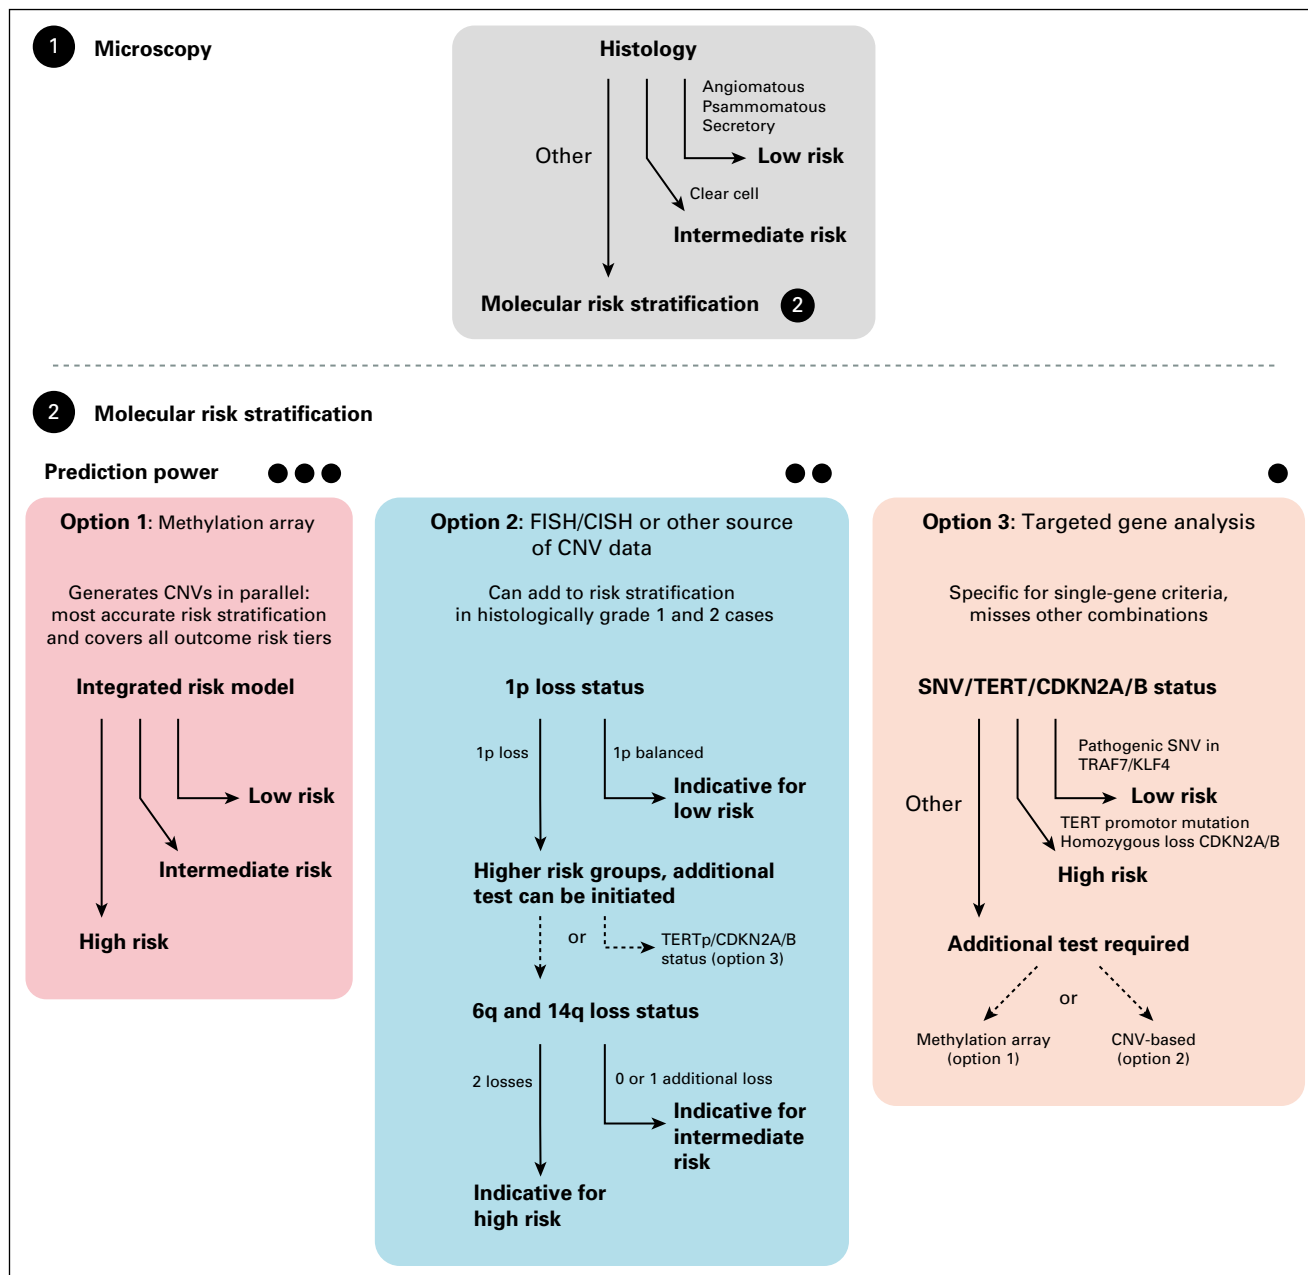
1 Microscopy

Histology

Other

Angiomatous
Psammomatous
Secretory

Low risk

Clear cell

Intermediate risk

Molecular risk stratification 2

2 Molecular risk stratification

Prediction power

Option 1: Methylation array

Generates CNVs in parallel: most accurate risk stratification and covers all outcome risk tiers

Integrated risk model

Low risk

Intermediate risk

High risk

Option 2: FISH/CISH or other source of CNV data

Can add to risk stratification in histologically grade 1 and 2 cases

1p loss status

1p loss

1p balanced

Indicative for low risk

Higher risk groups, additional test can be initiated

or

TERTp/CDKN2A/B status (option 3)

6q and 14q loss status

2 losses

0 or 1 additional loss

Indicative for intermediate risk

Indicative for high risk

Option 3: Targeted gene analysis

Specific for single-gene criteria, misses other combinations

SNV/TERT/CDKN2A/B status

Other

Pathogenic SNV in TRAF7/KLF4

Low risk

TERT promotor mutation
Homozygous loss CDKN2A/B

High risk

Additional test required

or

Methylation array (option 1)

CNV-based (option 2)